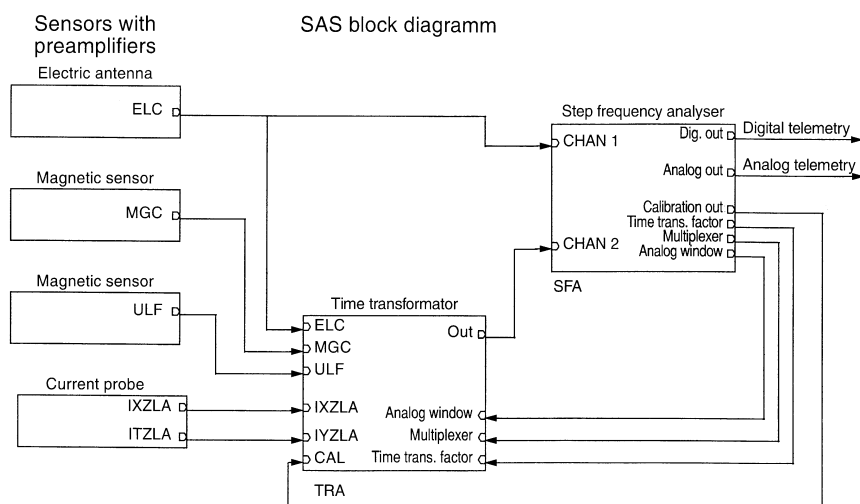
Sensors with preamplifiers

SAS block diagramm

Electric antenna

ELC

Magnetic sensor

MGC

Magnetic sensor

ULF

Current probe

IXZLA

ITZLA

Step frequency analyser

CHAN 1

CHAN 2

Dig. out

Analog out

Calibration out

Time trans. factor

Multiplexer

Analog window

SFA

Digital telemetry

Analog telemetry

Time transformator

ELC

MGC

ULF

IXZLA

IYZLA

CAL

Out

Analog window

Multiplexer

Time trans. factor

TRA